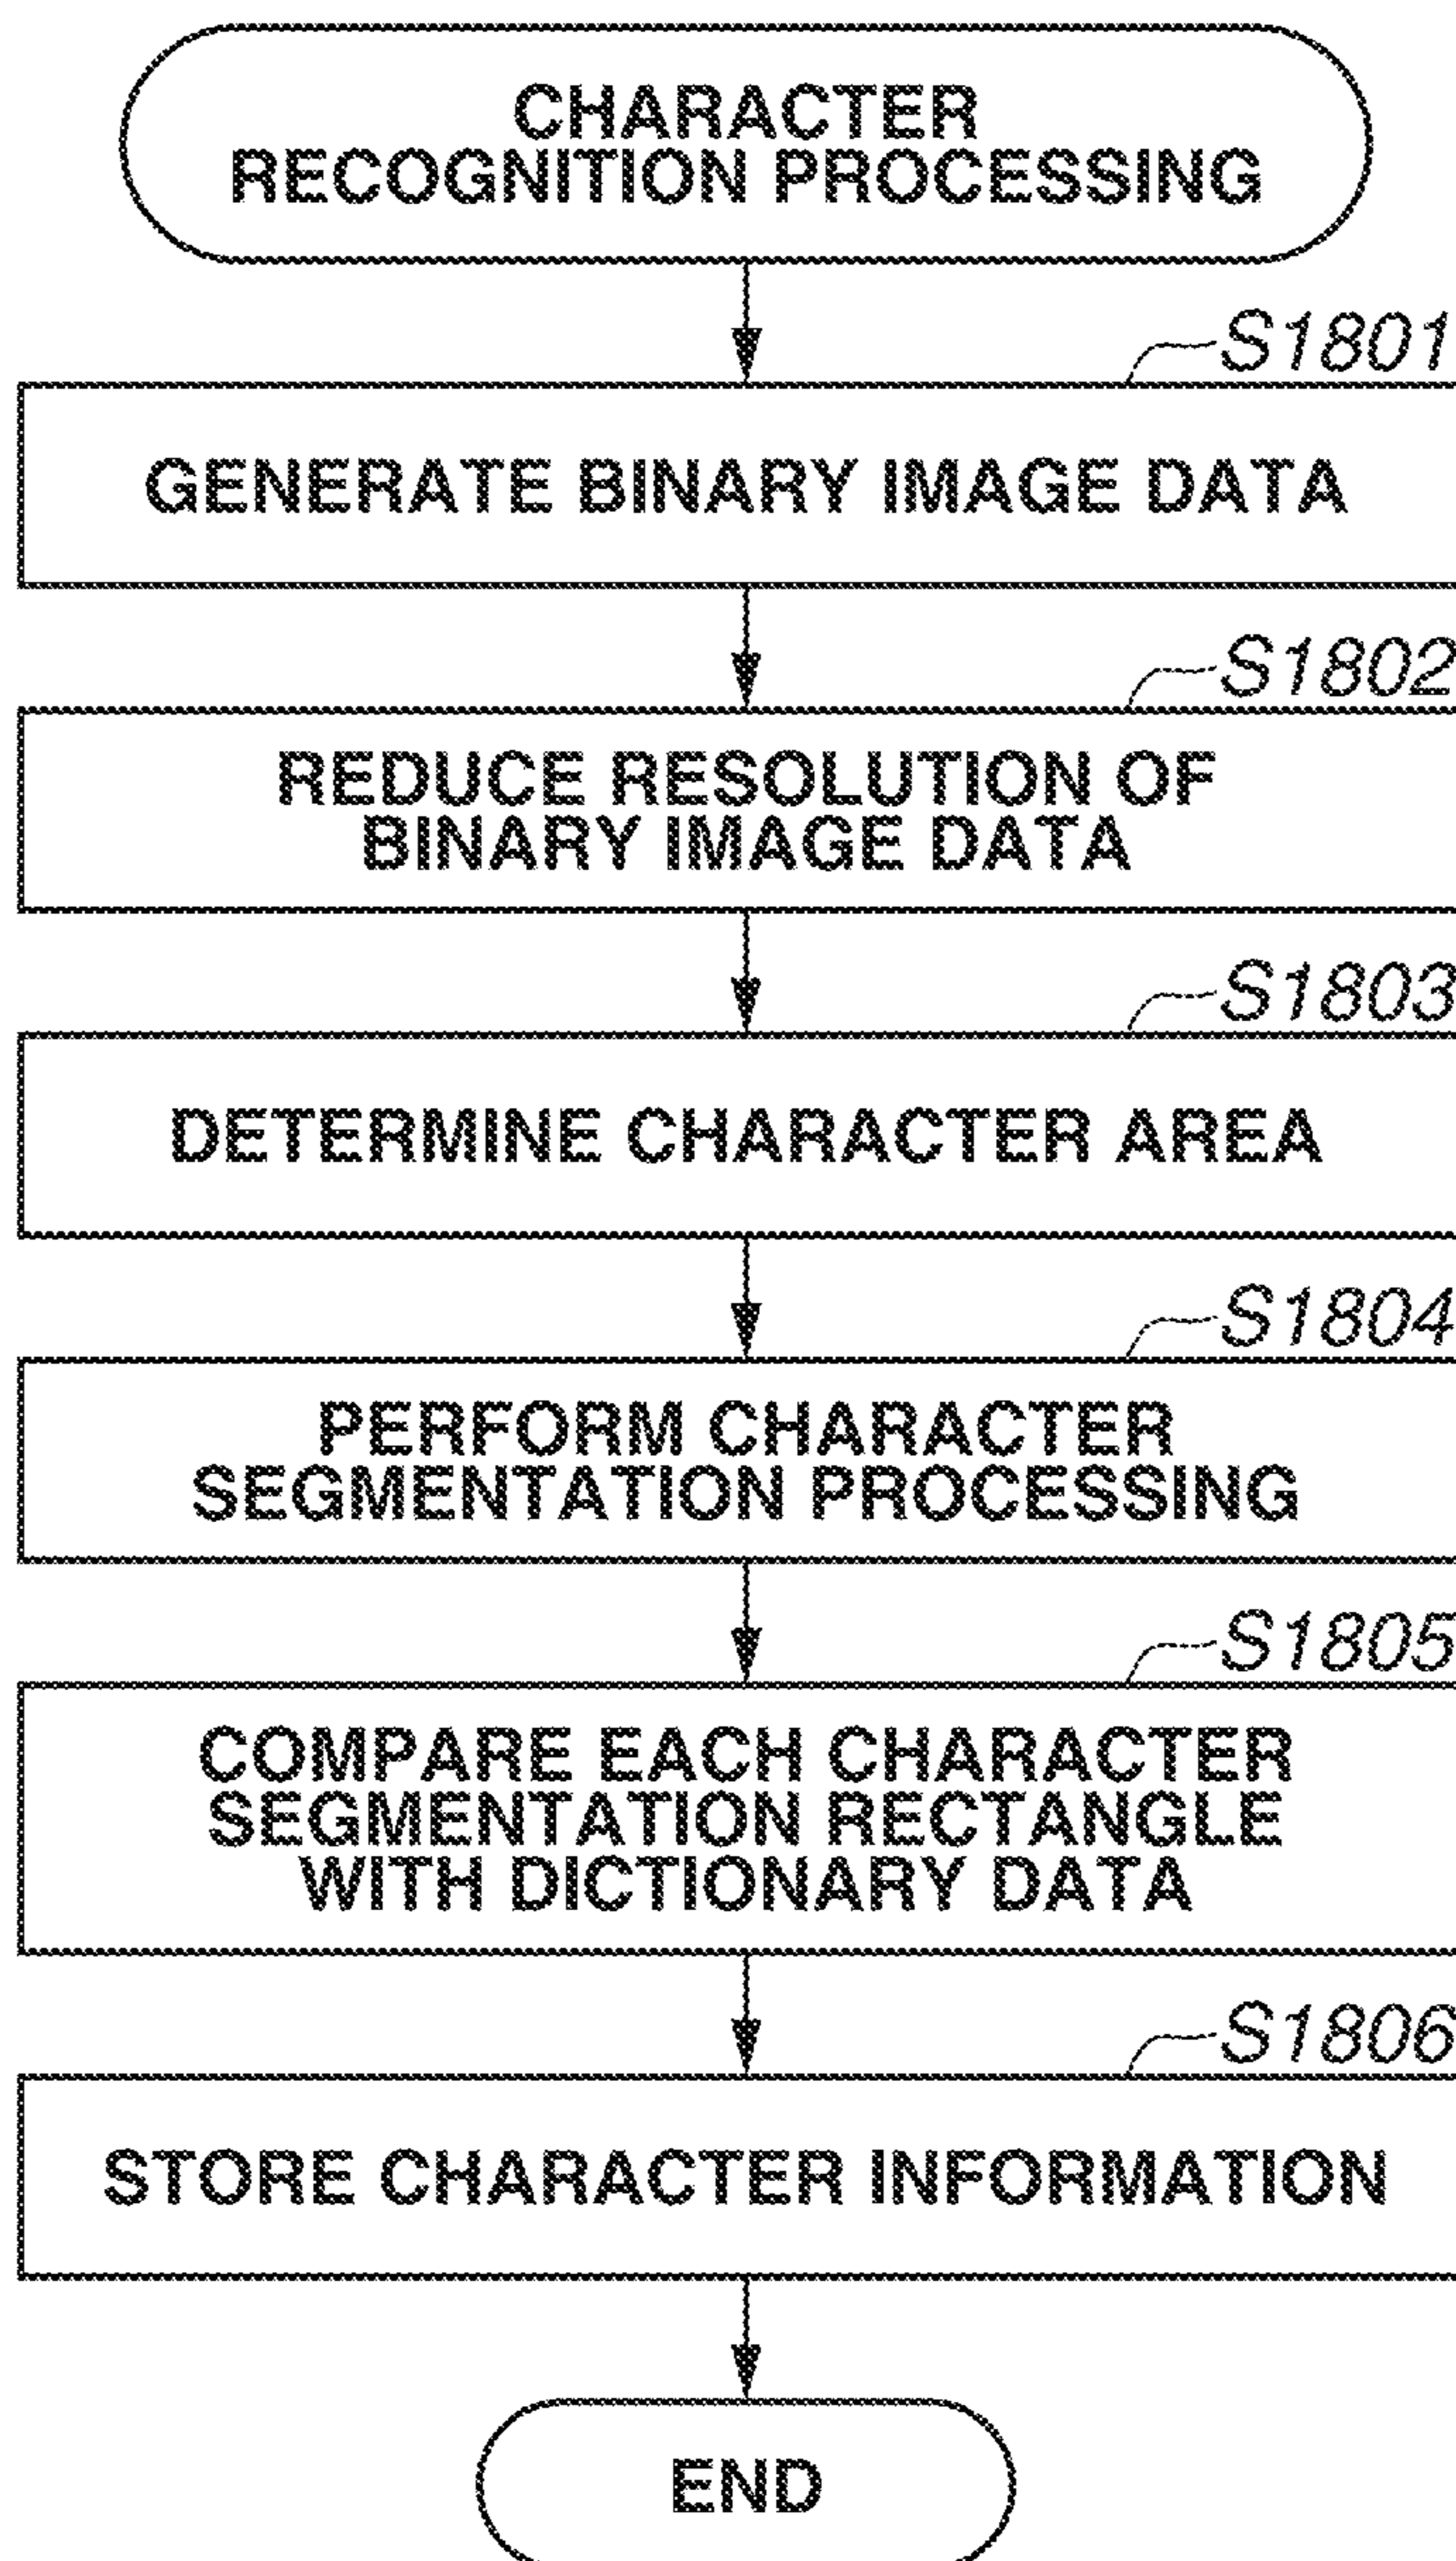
CHARACTER RECOGNITION PROCESSING

S1801

GENERATE BINARY IMAGE DATA

S1802

REDUCE RESOLUTION OF BINARY IMAGE DATA

S1803

DETERMINE CHARACTER AREA

S1804

PERFORM CHARACTER SEGMENTATION PROCESSING

S1805

COMPARE EACH CHARACTER SEGMENTATION RECTANGLE WITH DICTIONARY DATA

S1806

STORE CHARACTER INFORMATION

END